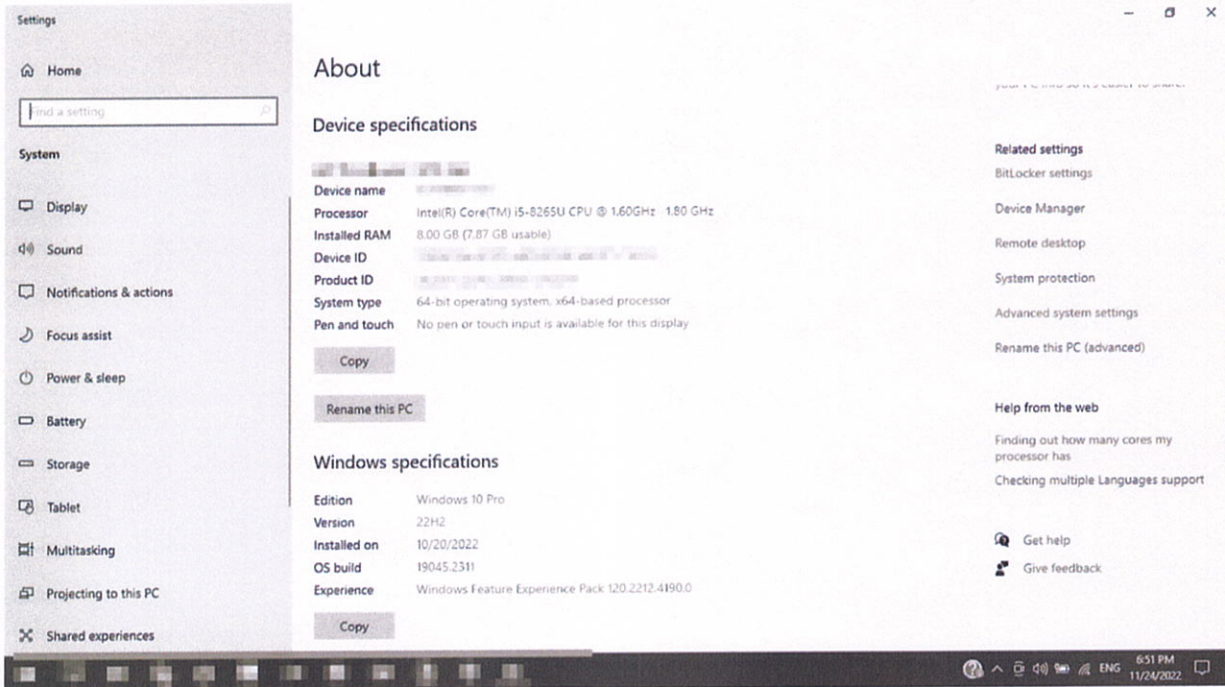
Settings

Home

Find a setting

System

Display

Sound

Notifications & actions

Focus assist

Power & sleep

Battery

Storage

Tablet

Multitasking

Projecting to this PC

Shared experiences

About

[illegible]

Device specifications

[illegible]

| | |
|---|---|
| Device name | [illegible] |
| Processor | Intel(R) Core(TM) i5-8265U CPU @ 1.60GHz 1.80 GHz |
| Installed RAM | 8.00 GB (7.87 GB usable) |
| Device ID | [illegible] |
| Product ID | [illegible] |
| System type | 64-bit operating system, x64-based processor |
| Pen and touch | No pen or touch input is available for this display |

Copy

Rename this PC

Windows specifications

| | |
|---|---|
| Edition | Windows 10 Pro |
| Version | 22H2 |
| Installed on | 10/20/2022 |
| OS build | 19045.2311 |
| Experience | Windows Feature Experience Pack 120.2212.4190.0 |

Copy

Related settings

BitLocker settings

Device Manager

Remote desktop

System protection

Advanced system settings

Rename this PC (advanced)

Help from the web

Finding out how many cores my processor has

Checking multiple Languages support

Get help

Give feedback

ENG 6:51 PM 11/24/2022